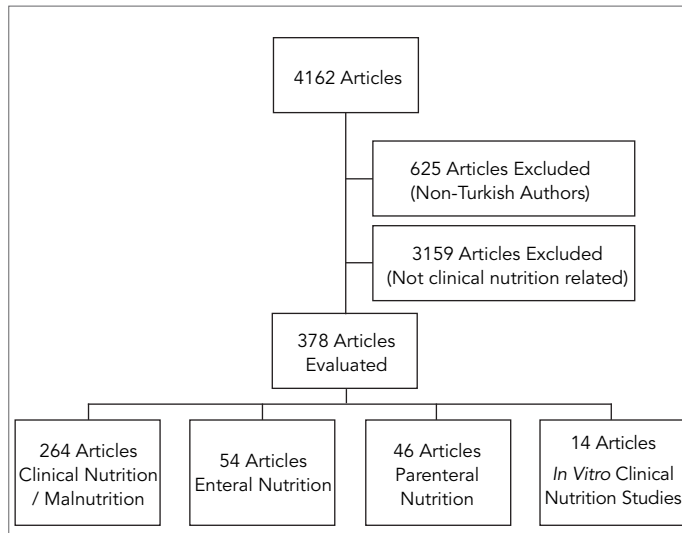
4162 Articles

625 Articles Excluded (Non-Turkish Authors)

3159 Articles Excluded (Not clinical nutrition related)

378 Articles Evaluated

264 Articles Clinical Nutrition / Malnutrition

54 Articles Enteral Nutrition

46 Articles Parenteral Nutrition

14 Articles *In Vitro* Clinical Nutrition Studies